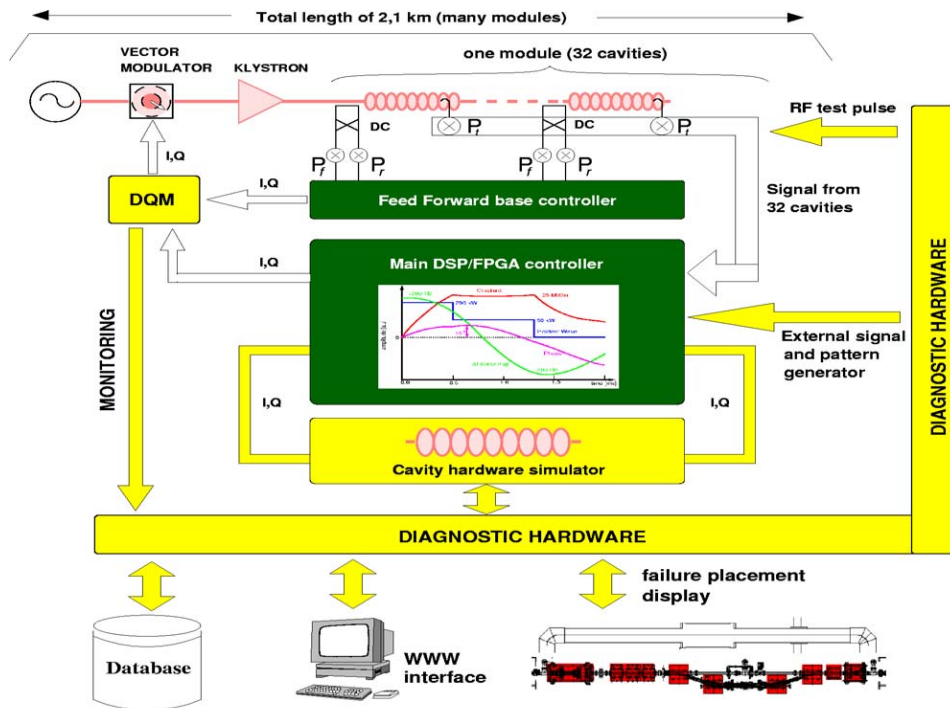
Total length of 2,1 km (many modules)

VECTOR MODULATOR

KLYSTRON

one module (32 cavities)

DC

DC

$P_t$

$P_t$

RF test pulse

I,Q

$P_f$

$P_r$

$P_f$

$P_r$

I,Q

DQM

Feed Forward base controller

Signal from 32 cavities

I,Q

Main DSP/FPGA controller

Gradient

25 MV/m

250 kW

50 kW

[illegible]

Phase

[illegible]

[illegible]

0.0

0.5

1.0

1.5

2.0

External signal and pattern generator

MONITORING

I,Q

I,Q

Cavity hardware simulator

DIAGNOSTIC HARDWARE

DIAGNOSTIC HARDWARE

failure placement display

Database

WWW interface